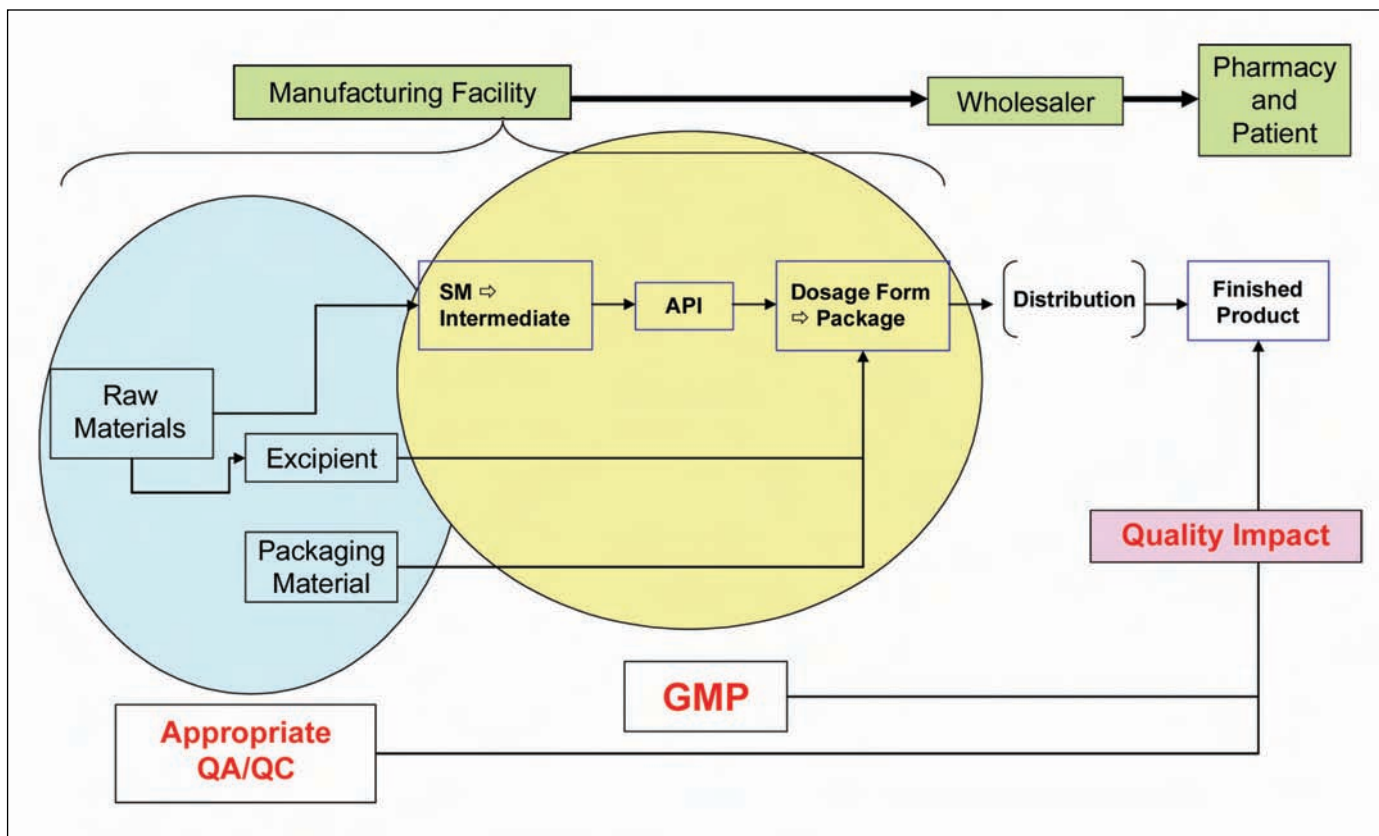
Manufacturing Facility

Wholesaler

Pharmacy and Patient

SM ⇨ Intermediate

API

Dosage Form ⇨ Package

Distribution

Finished Product

Raw Materials

Excipient

Packaging Material

Quality Impact

GMP

Appropriate QA/QC